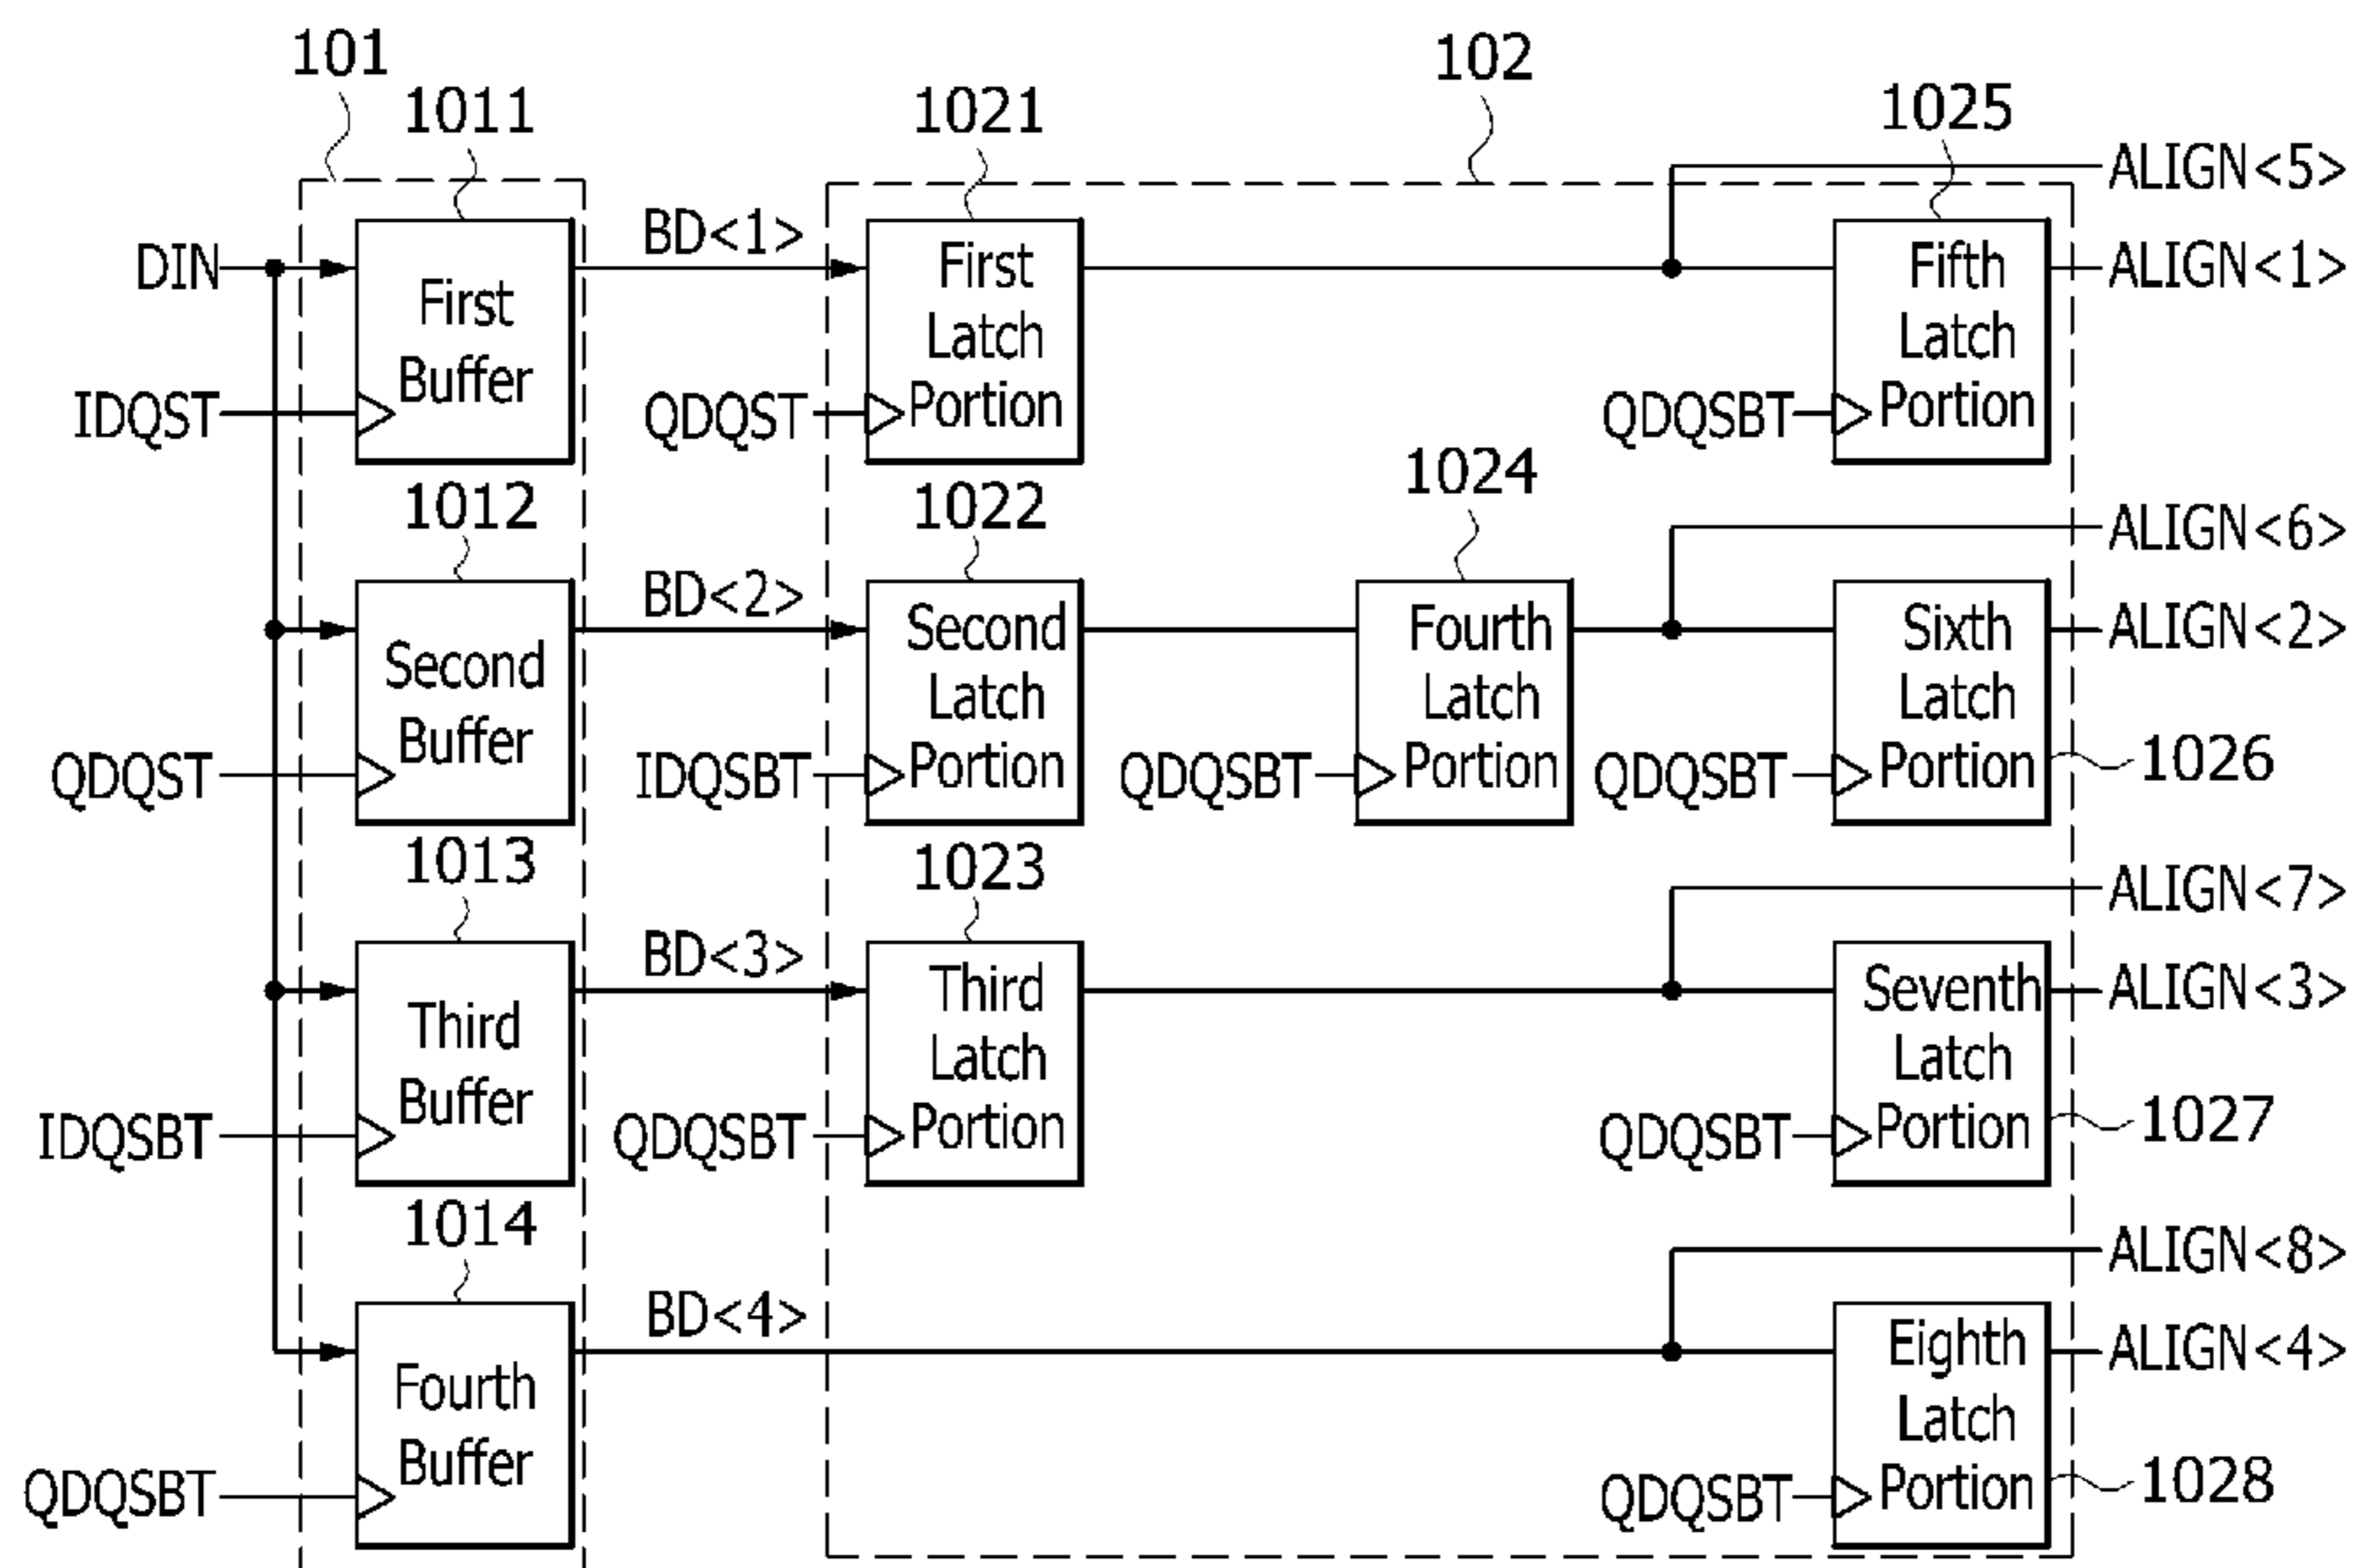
101
1011
102
1021
1025
ALIGN<5>
DIN
First Buffer
BD<1>
First Latch Portion
Fifth Latch Portion
ALIGN<1>
IDQST
QDQST
QDQSBT
1024
1012
1022
ALIGN<6>
Second Buffer
BD<2>
Second Latch Portion
Fourth Latch Portion
Sixth Latch Portion
ALIGN<2>
QDQST
IDQSBT
QDQSBT
QDQSBT
1026
1013
1023
ALIGN<7>
Third Buffer
BD<3>
Third Latch Portion
Seventh Latch Portion
ALIGN<3>
IDQSBT
QDQSBT
QDQSBT
1027
1014
ALIGN<8>
BD<4>
Fourth Buffer
Eighth Latch Portion
ALIGN<4>
QDQSBT
QDQSBT
1028